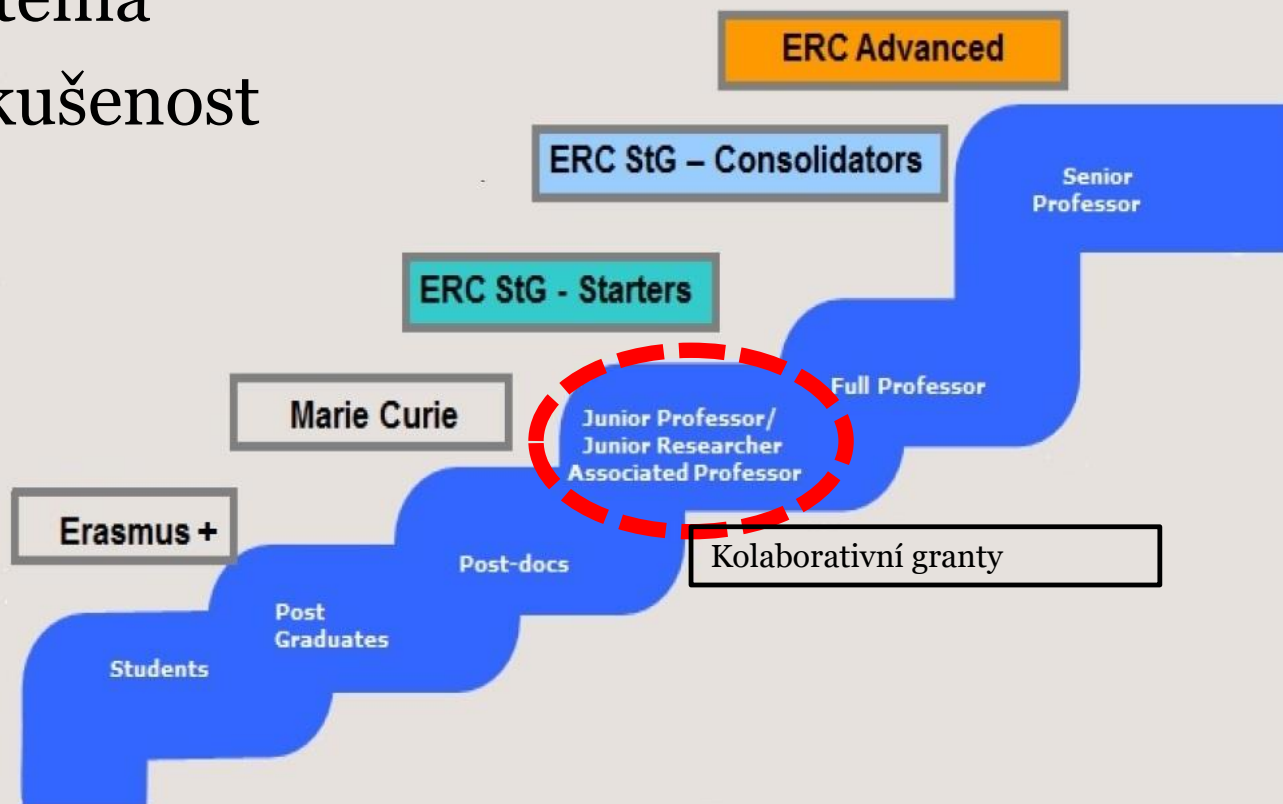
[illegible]tema
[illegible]kušenost

ERC Advanced

ERC StG – Consolidators

Senior Professor

ERC StG - Starters

Full Professor

Marie Curie

Junior Professor/ Junior Researcher Associated Professor

Erasmus +

Kolaborativní granty

Post-docs

Post Graduates

Students